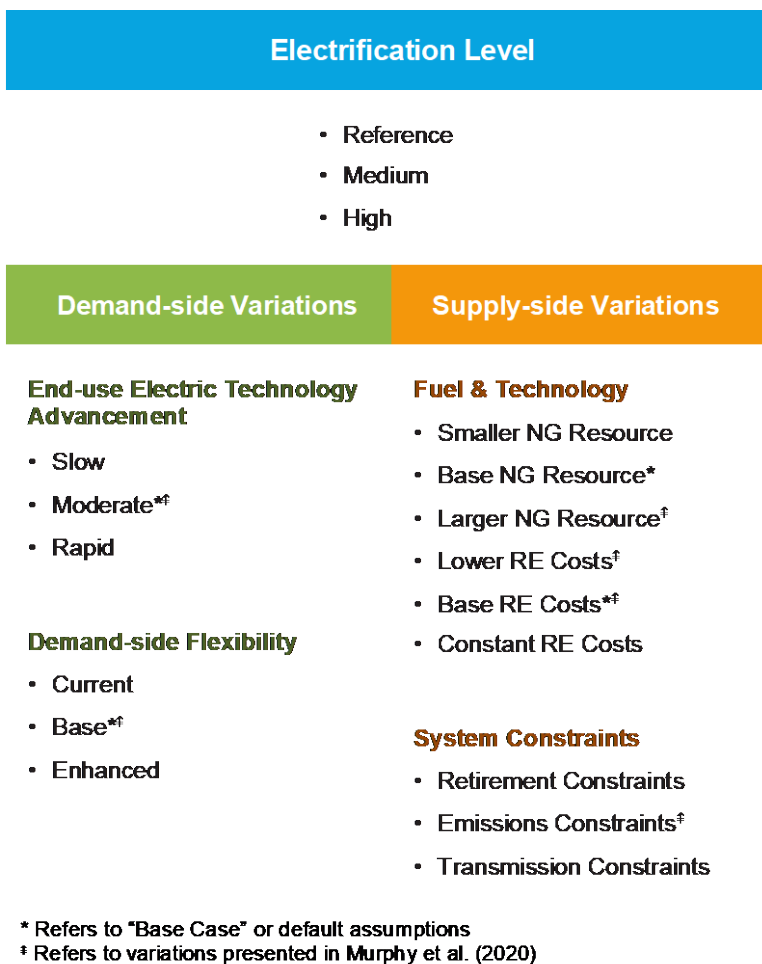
Electrification Level

- Reference
- Medium
- High

Demand-side Variations

End-use Electric Technology Advancement

- Slow
- Moderate*‡
- Rapid

Demand-side Flexibility

- Current
- Base*‡
- Enhanced

Supply-side Variations

Fuel & Technology

- Smaller NG Resource
- Base NG Resource*
- Larger NG Resource‡
- Lower RE Costs‡
- Base RE Costs*‡
- Constant RE Costs

System Constraints

- Retirement Constraints
- Emissions Constraints‡
- Transmission Constraints

* Refers to "Base Case" or default assumptions
‡ Refers to variations presented in Murphy et al. (2020)